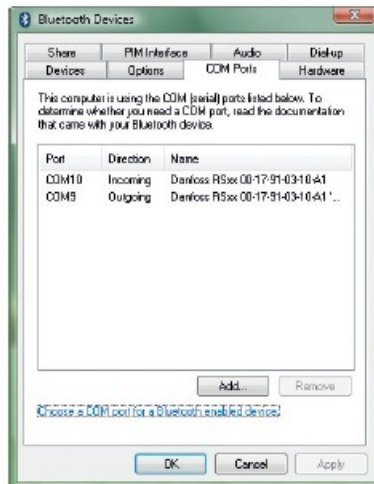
Bluetooth Devices

Share | PIM Interface | Audio | Dial-up
Devices | Options | COM Ports | Hardware

This computer is using the COM (serial) ports listed below. To determine whether you need a COM port, read the documentation that came with your Bluetooth device.

| Port | Direction | Name |
|---|---|---|
| COM10 | Incoming | Danfoss RSxx 00-17-91-03-10-A1 |
| COM9 | Outgoing | Danfoss RSxx 00-17-91-03-10-A1 '... |

Add... Remove

Choose a COM port for a Bluetooth enabled device.

OK Cancel Apply